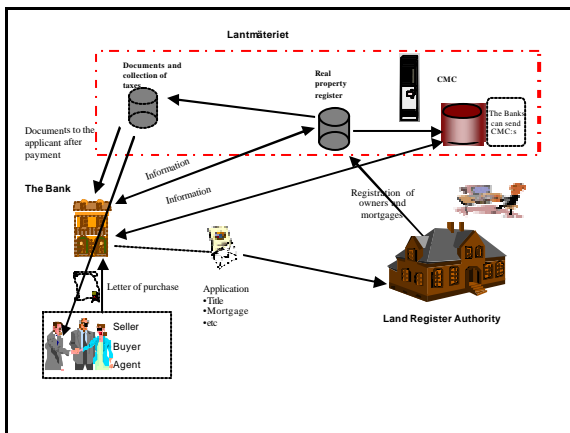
Lantmäteriet

Documents and collection of taxes

Real property register

CMC

The Bank can send CMC:s

Documents to the applicant after payment

Information

Information

The Bank

Registration of owners and mortgages

Letter of purchase

Application
•Title
•Mortgage
•etc

Land Register Authority

Seller
Buyer
Agent